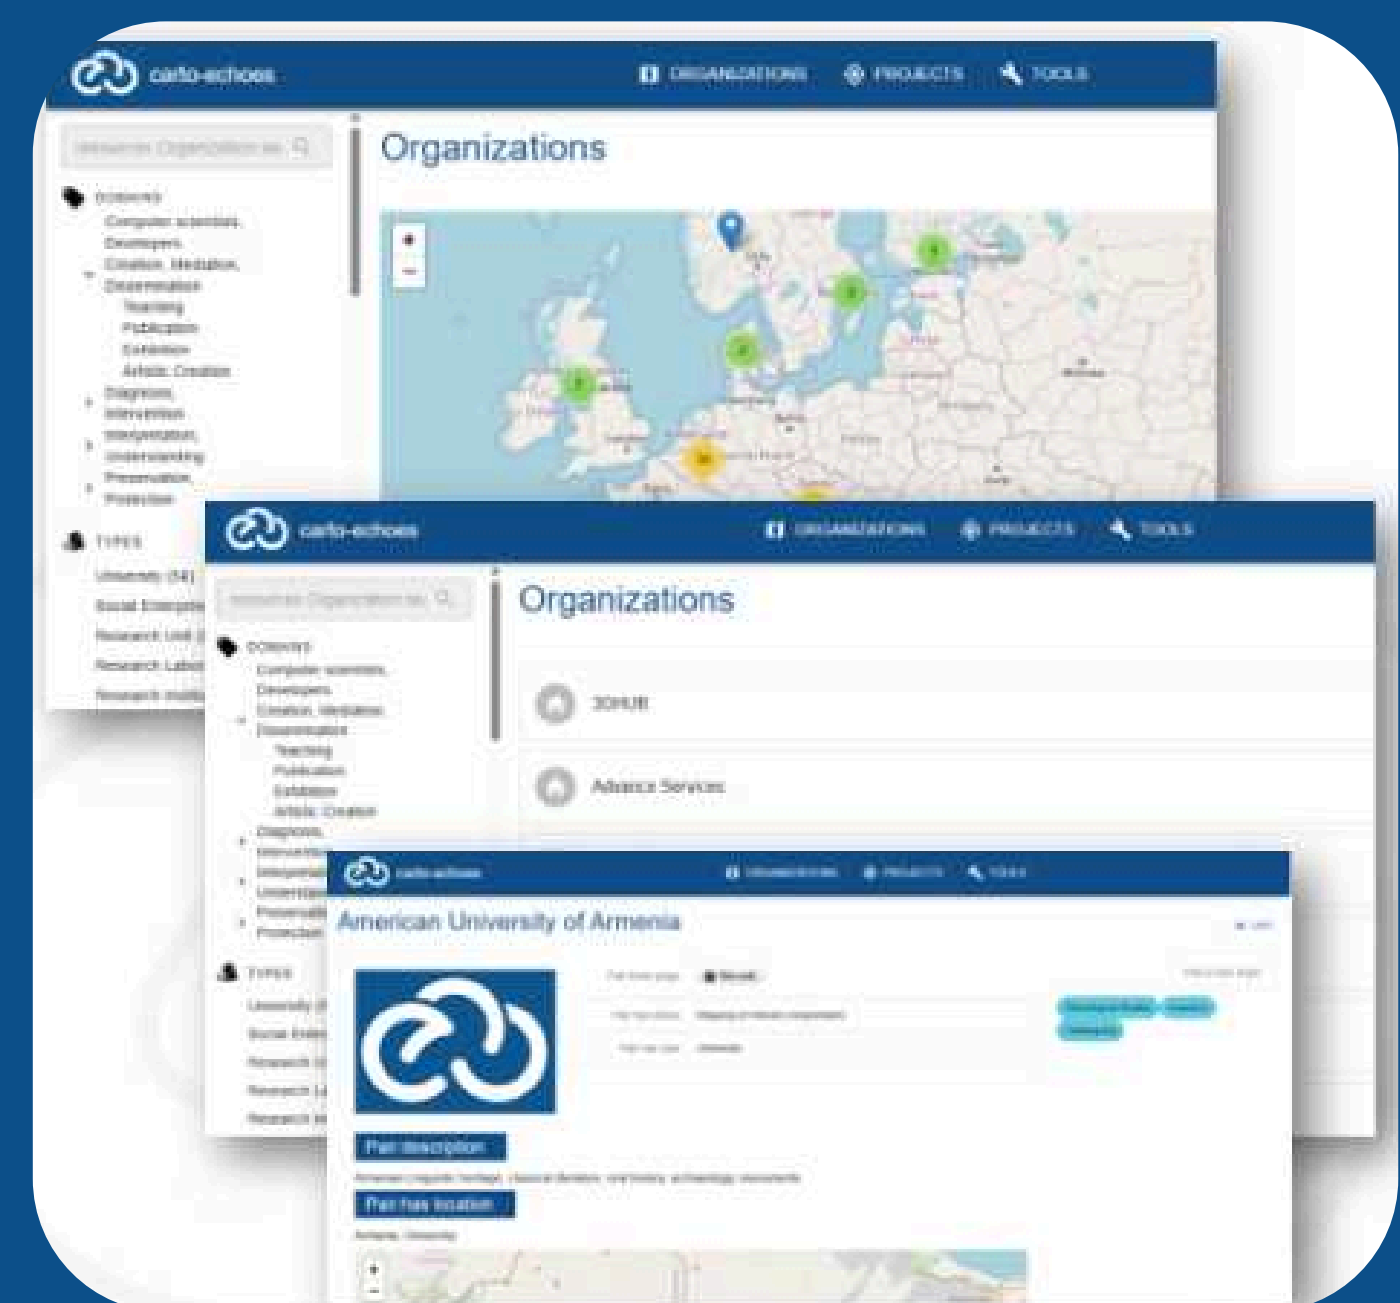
carto-echoes

ORGANIZATIONS PROJECTS TOOLS

Organizations

DOMAINS
Computer scientists
Developers
Creation, Mediation
Dissemination
Teaching
Publication
Exhibition
Artistic Creation
Diagnosis
Intervention
Interpretation
Understanding
Preservation
Protection

TYPES
University (54)
Social Enterprise
Research Unit
Research Laboratory
Research institute

carto-echoes

ORGANIZATIONS PROJECTS TOOLS

Organizations

DOMAINS
Computer scientists
Developers
Creation, Mediation
Dissemination
Teaching
Publication
Exhibition
Artistic Creation
Diagnosis
Intervention
Interpretation
Understanding
Preservation
Protection

TYPES

3DHUB

Adasca Services

carto-echoes

ORGANIZATIONS PROJECTS TOOLS

American University of Armenia

Part description

Part has location

+
-